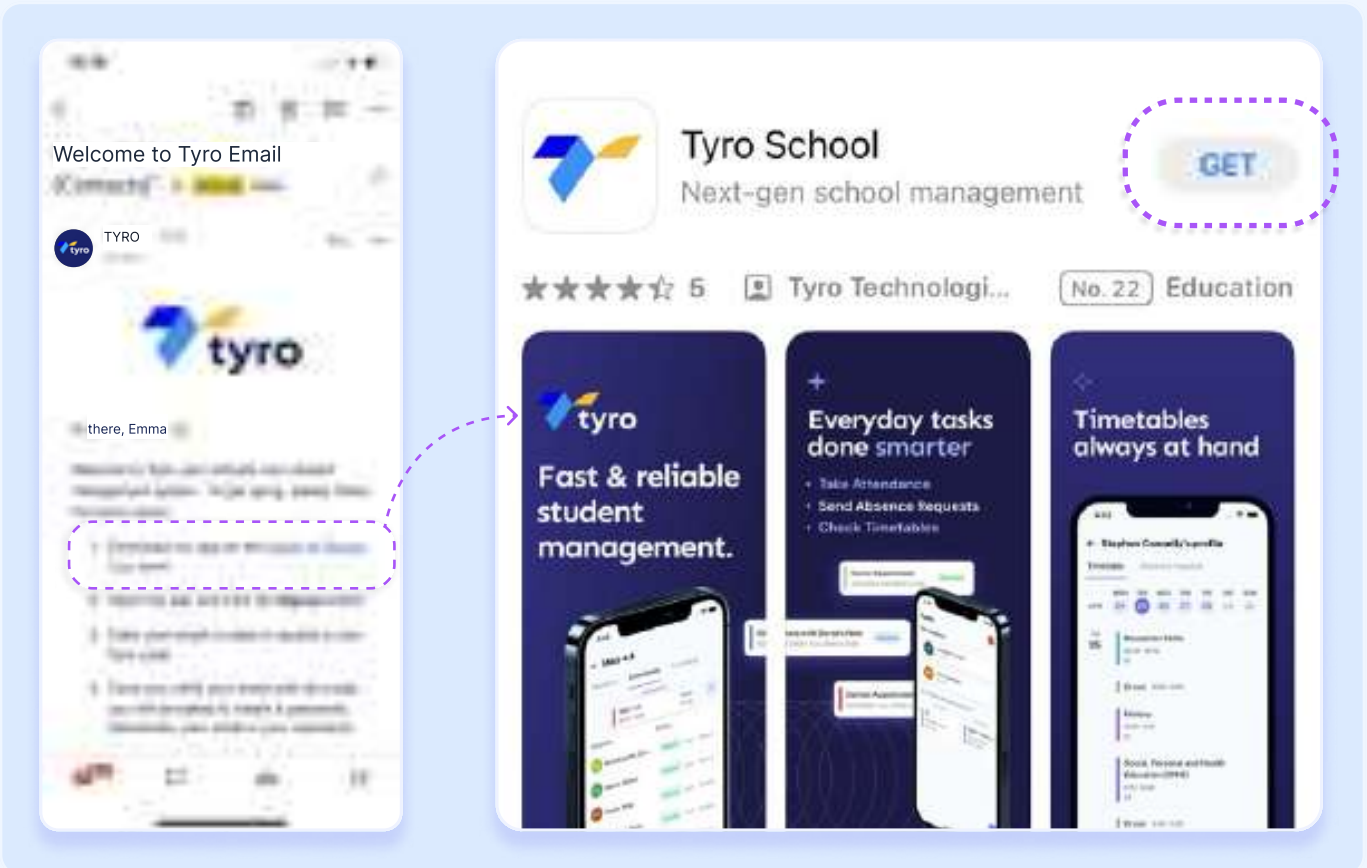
Welcome to Tyro Email

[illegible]

TYRO

tyro

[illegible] there, Emma

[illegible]

Tyro School

Next-gen school management

GET

5

Tyro Technologi...

No. 22

Education

tyro

Fast & reliable student management.

Everyday tasks done smarter

• Take Attendance
• Send Absence Requests
• Check Timetables

Timetables always at hand